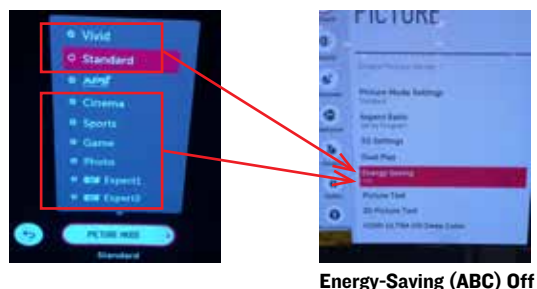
Vivid
Standard
APS
Cinema
Sports
Game
Photo
Expert1
Expert2
PICTURE MODE
Standard

PICTURE
Picture Mode Settings
Standard
Aspect Ratio
3D Settings
Eye Play
Energy Saving
Off
Picture Test
3D Picture Test
HDMI ULTRA HD Deep Colour

Energy-Saving (ABC) Off